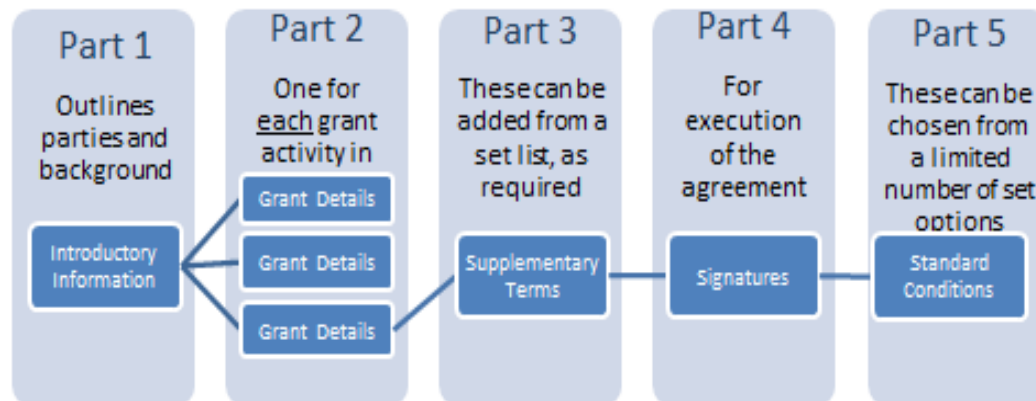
Part 1

Outlines parties and background

Introductory Information

Part 2

One for each grant activity in

Grant Details

Grant Details

Grant Details

Part 3

These can be added from a set list, as required

Supplementary Terms

Part 4

For execution of the agreement

Signatures

Part 5

These can be chosen from a limited number of set options

Standard Conditions